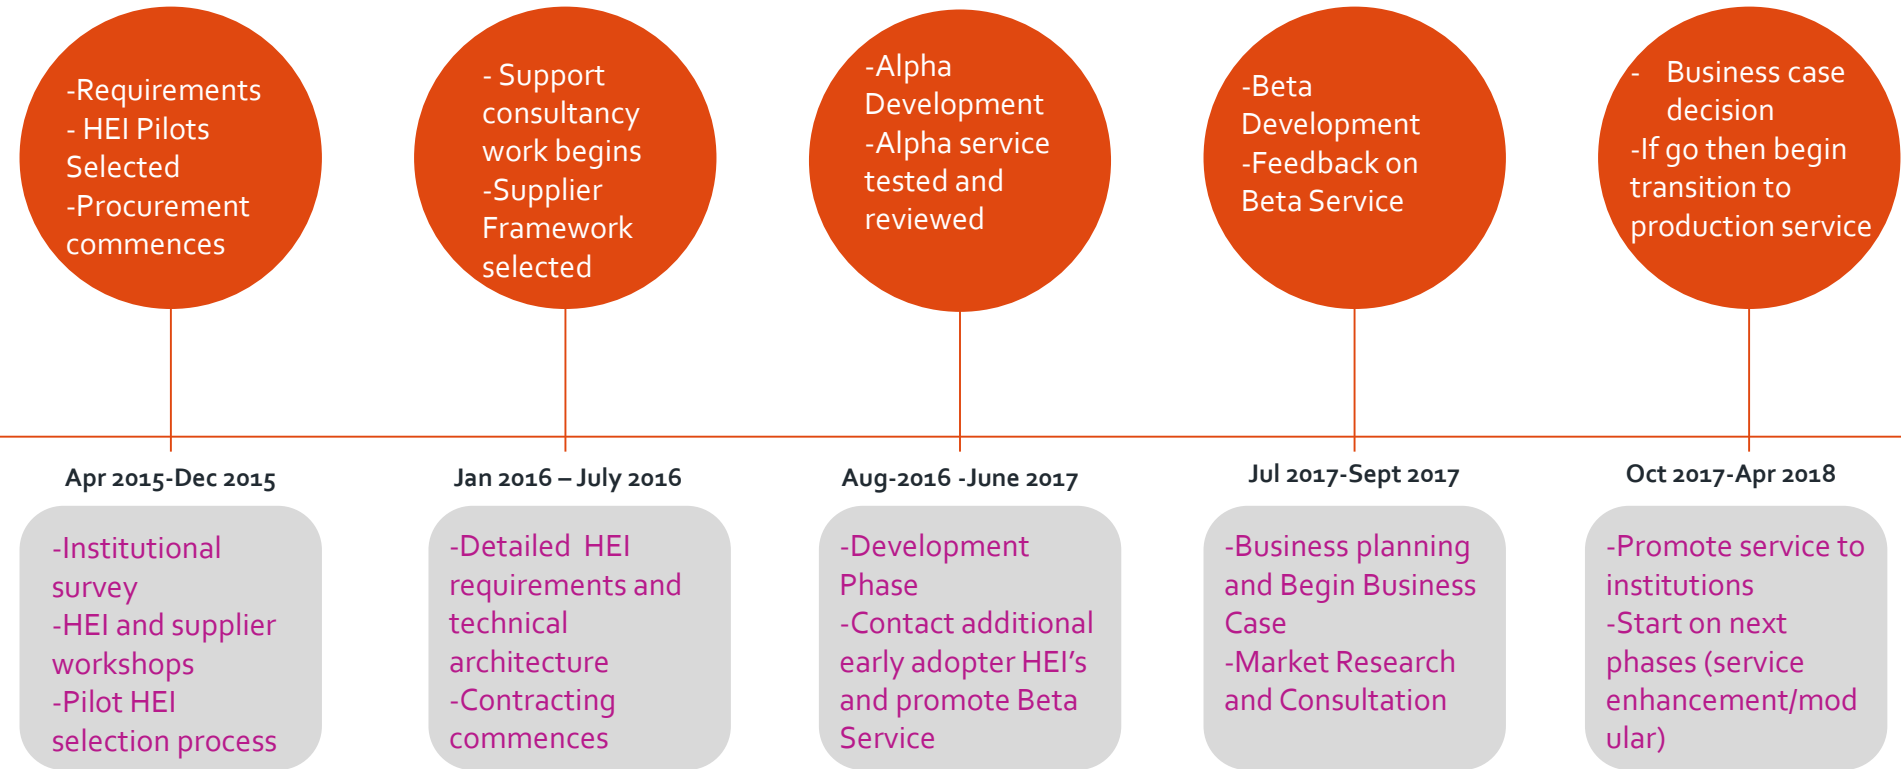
-Requirements
- HEI Pilots Selected
-Procurement commences

Apr 2015-Dec 2015

-Institutional survey
-HEI and supplier workshops
-Pilot HEI selection process

- Support consultancy work begins
-Supplier Framework selected

Jan 2016 – July 2016

-Detailed HEI requirements and technical architecture
-Contracting commences

-Alpha Development
-Alpha service tested and reviewed

Aug-2016 -June 2017

-Development Phase
-Contact additional early adopter HEI's and promote Beta Service

-Beta Development
-Feedback on Beta Service

Jul 2017-Sept 2017

-Business planning and Begin Business Case
-Market Research and Consultation

- Business case decision
-If go then begin transition to production service

Oct 2017-Apr 2018

-Promote service to institutions
-Start on next phases (service enhancement/modular)